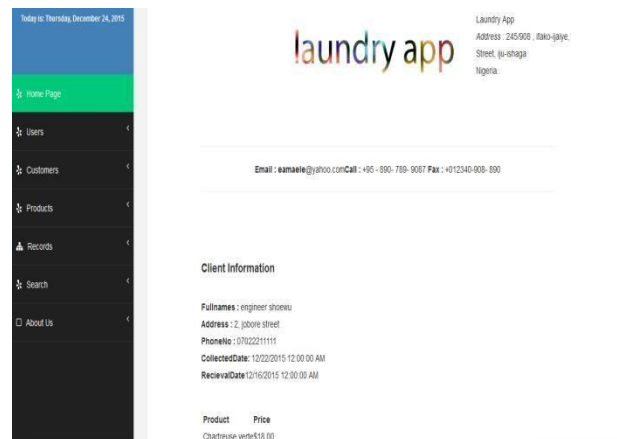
Today is: Thursday, December 24, 2015

Home Page

Users

Customers

Products

Records

Search

About Us

laundry app

Laundry App
Address : 245/908 , Ifako-ijaye, Street, iju-shaga Nigeria.

Email : eamaele@yahoo.com Call : +95 - 890- 789- 9087 Fax : +012340-908- 890

Client Information

Fullnames : engineer shoewu
Address : 2, jobore street
PhoneNo : 07022211111
CollectedDate: 12/22/2015 12:00:00 AM
RecievalDate 12/16/2015 12:00:00 AM

| Product | Price |
|---|---|
| Chartreuse verte | $18.00 |